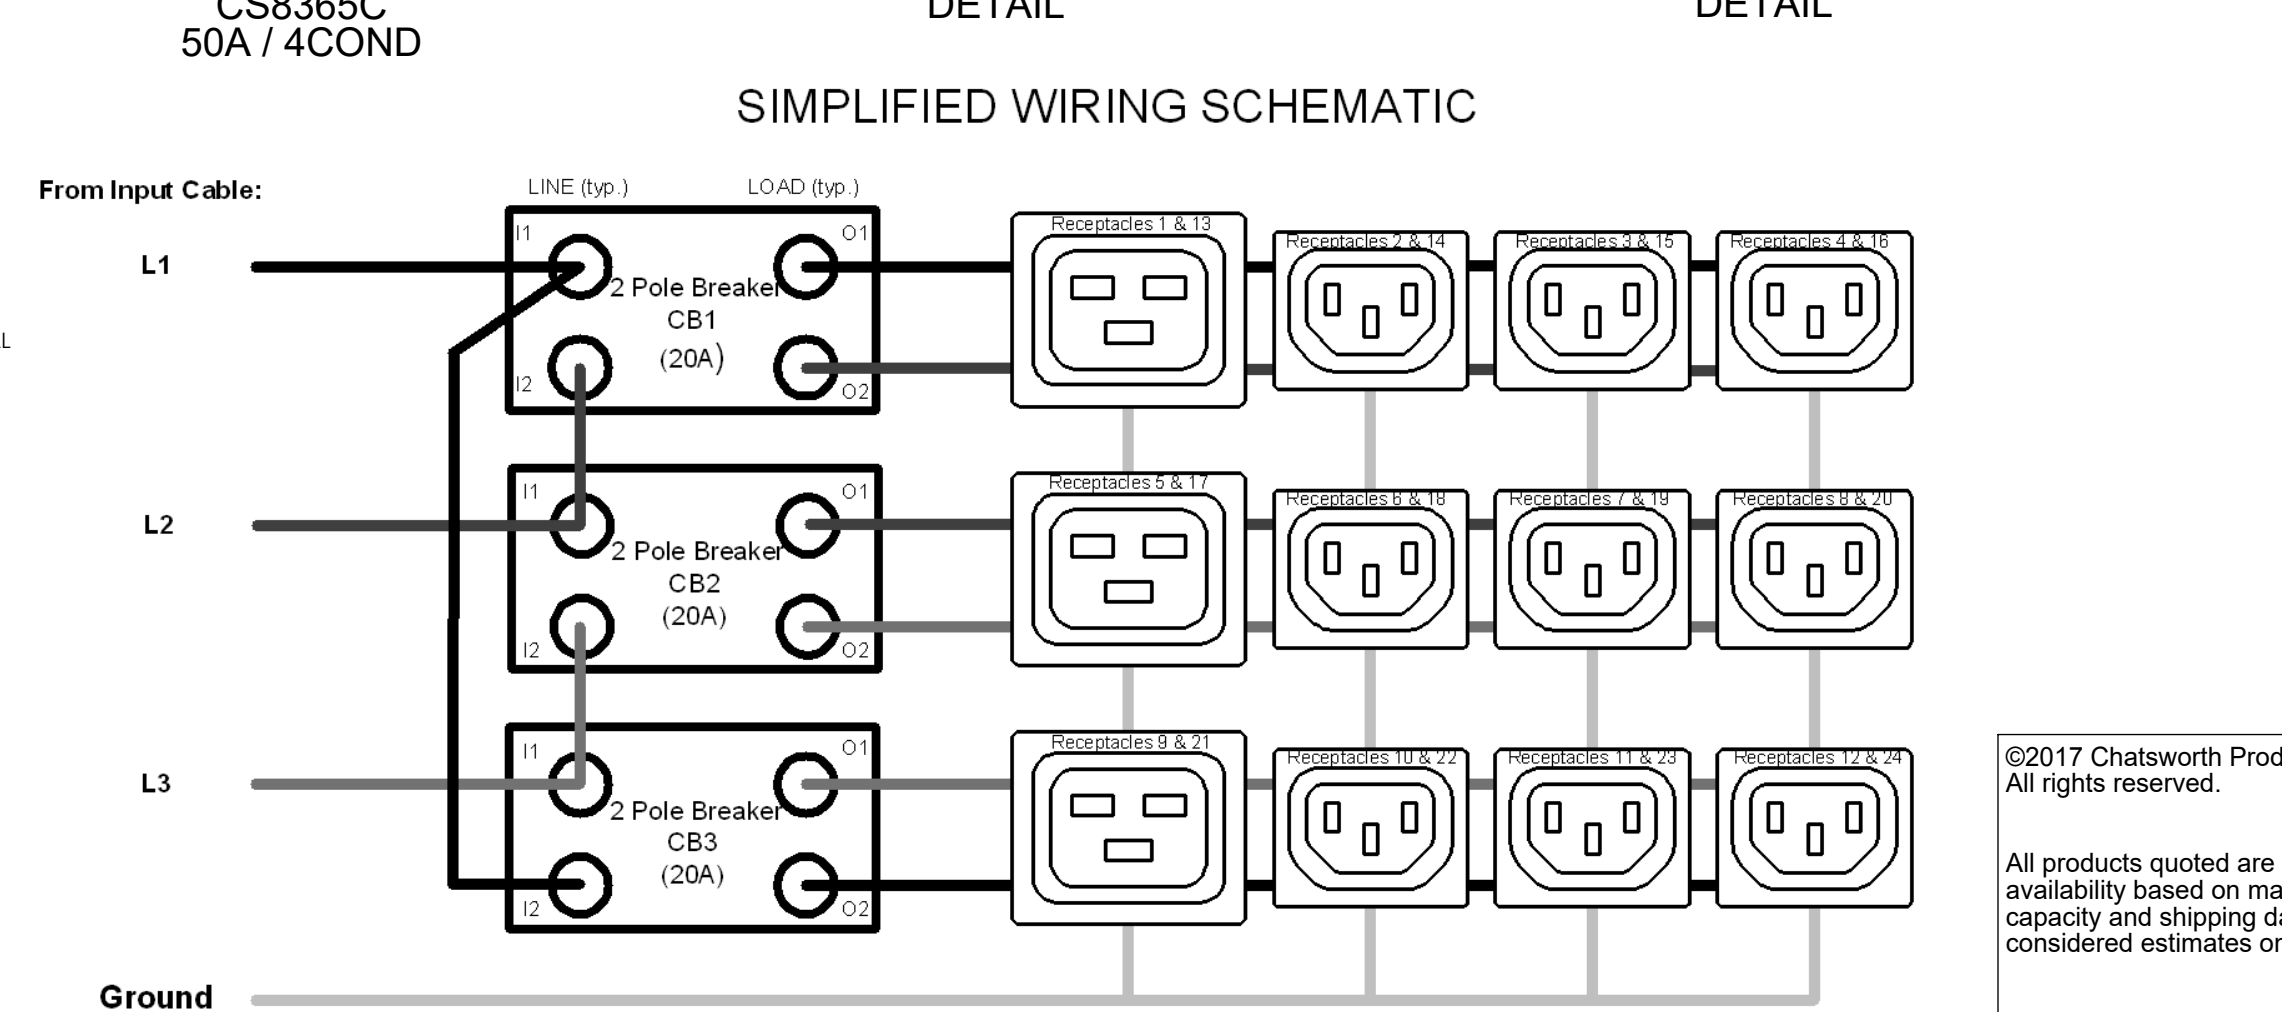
CS8365C
50A / 4COND

DETAIL

DETAIL

SIMPLIFIED WIRING SCHEMATIC

From Input Cable:

LINE (typ.)

LOAD (typ.)

L

L1

L2

L3

Ground

I1
2 Pole Breaker
CB1
(20A)
I2
O1
O2

I1
2 Pole Breaker
CB2
(20A)
I2
O1
O2

I1
2 Pole Breaker
CB3
(20A)
I2
O1
O2

Receptacles 1 & 13

Receptacles 2 & 14

Receptacles 3 & 15

Receptacles 4 & 16

Receptacles 5 & 17

Receptacles 6 & 18

Receptacles 7 & 19

Receptacles 8 & 20

Receptacles 9 & 21

Receptacles 10 & 22

Receptacles 11 & 23

Receptacles 12 & 24

©2017 Chatsworth Prod
All rights reserved.

All products quoted are
availability based on ma
capacity and shipping d
considered estimates or